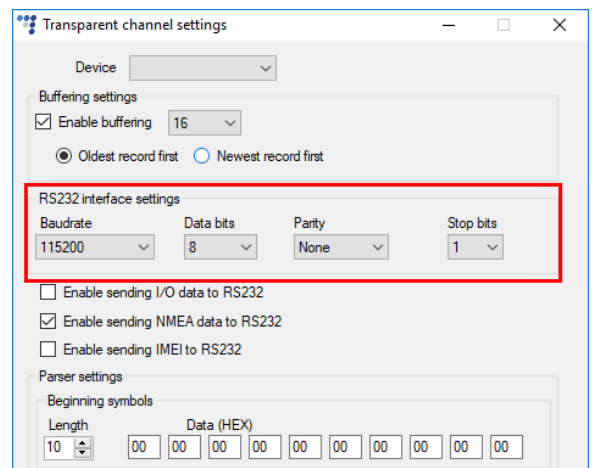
Transparent channel settings

Device

Buffering settings

Enable buffering 16

Oldest record first Newest record first

RS232 interface settings

| Baudrate | Data bits | Parity | Stop bits |
|---|---|---|---|
| 115200 | 8 | None | 1 |

Enable sending I/O data to RS232

Enable sending NMEA data to RS232

Enable sending IMEI to RS232

Parser settings

Beginning symbols

Length Data (HEX)

10 00 00 00 00 00 00 00 00 00 00